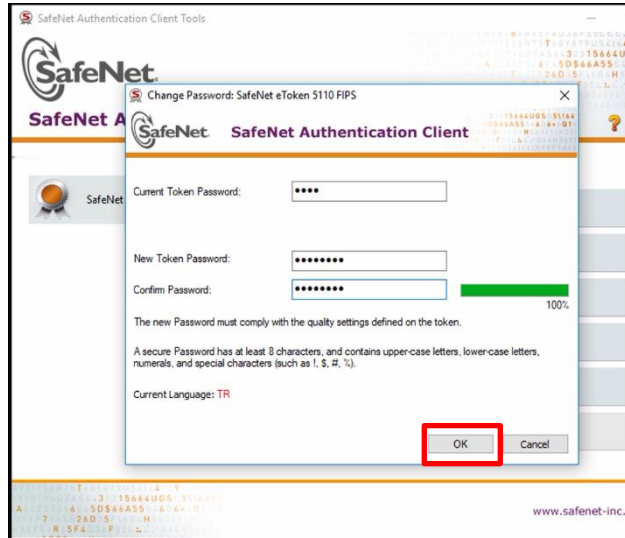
SafeNet Authentication Client Tools

SafeNet.

SafeNet A

SafeNet

Change Password: SafeNet eToken 5110 FIPS

SafeNet. SafeNet Authentication Client

Current Token Password: ••••

New Token Password: ••••••••

Confirm Password: ••••••••

100%

The new Password must comply with the quality settings defined on the token.

A secure Password has at least 8 characters, and contains upper-case letters, lower-case letters, numerals, and special characters (such as !, $, #, %).

Current Language: TR

OK

Cancel

www.safenet-inc.